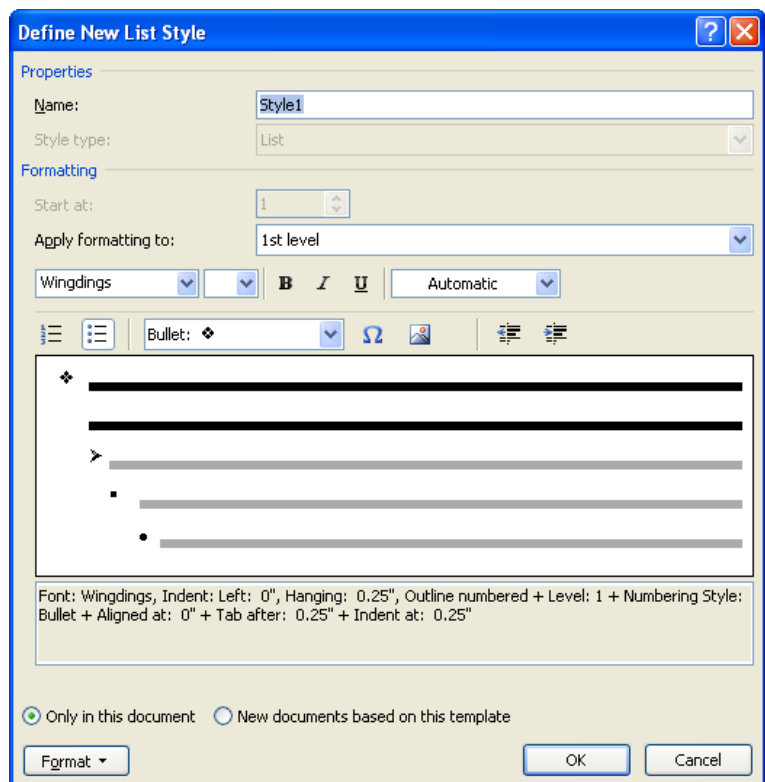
Define New List Style

Properties

Name: Style1

Style type: List

Formatting

Start at: 1

Apply formatting to: 1st level

Wingdings

B I U

Automatic

Bullet: ❖

❖

➢

▪

•

Font: Wingdings, Indent: Left: 0", Hanging: 0.25", Outline numbered + Level: 1 + Numbering Style: Bullet + Aligned at: 0" + Tab after: 0.25" + Indent at: 0.25"

Only in this document

New documents based on this template

Format

OK

Cancel